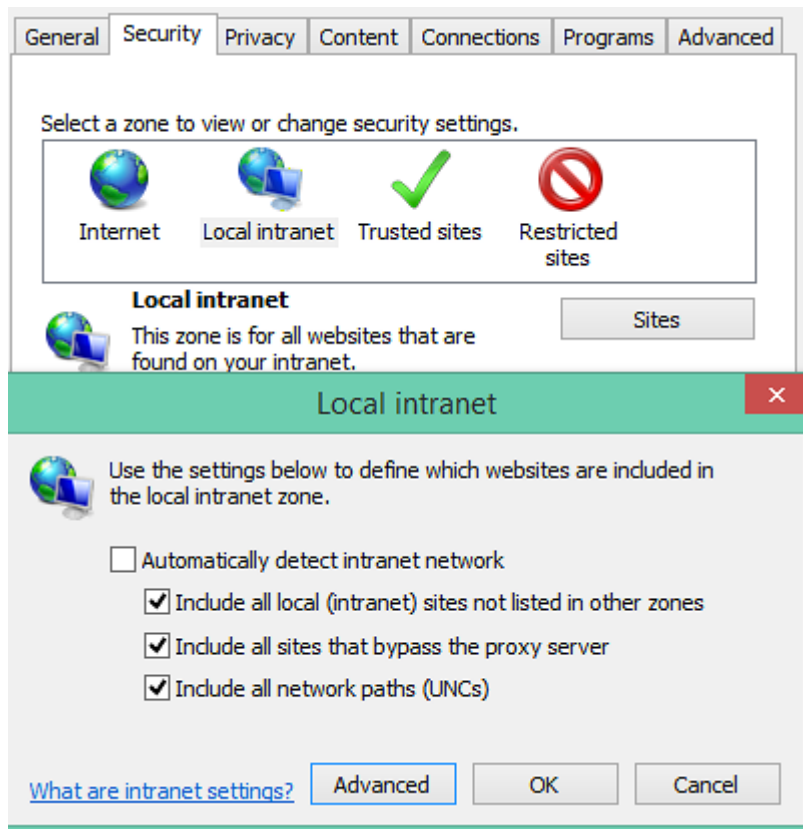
General | Security | Privacy | Content | Connections | Programs | Advanced

Select a zone to view or change security settings.

Internet
Local intranet
Trusted sites
Restricted sites

Local intranet
This zone is for all websites that are found on your intranet.

Sites

Local intranet
×

Use the settings below to define which websites are included in the local intranet zone.

Automatically detect intranet network
Include all local (intranet) sites not listed in other zones
Include all sites that bypass the proxy server
Include all network paths (UNCs)

What are intranet settings?
Advanced
OK
Cancel